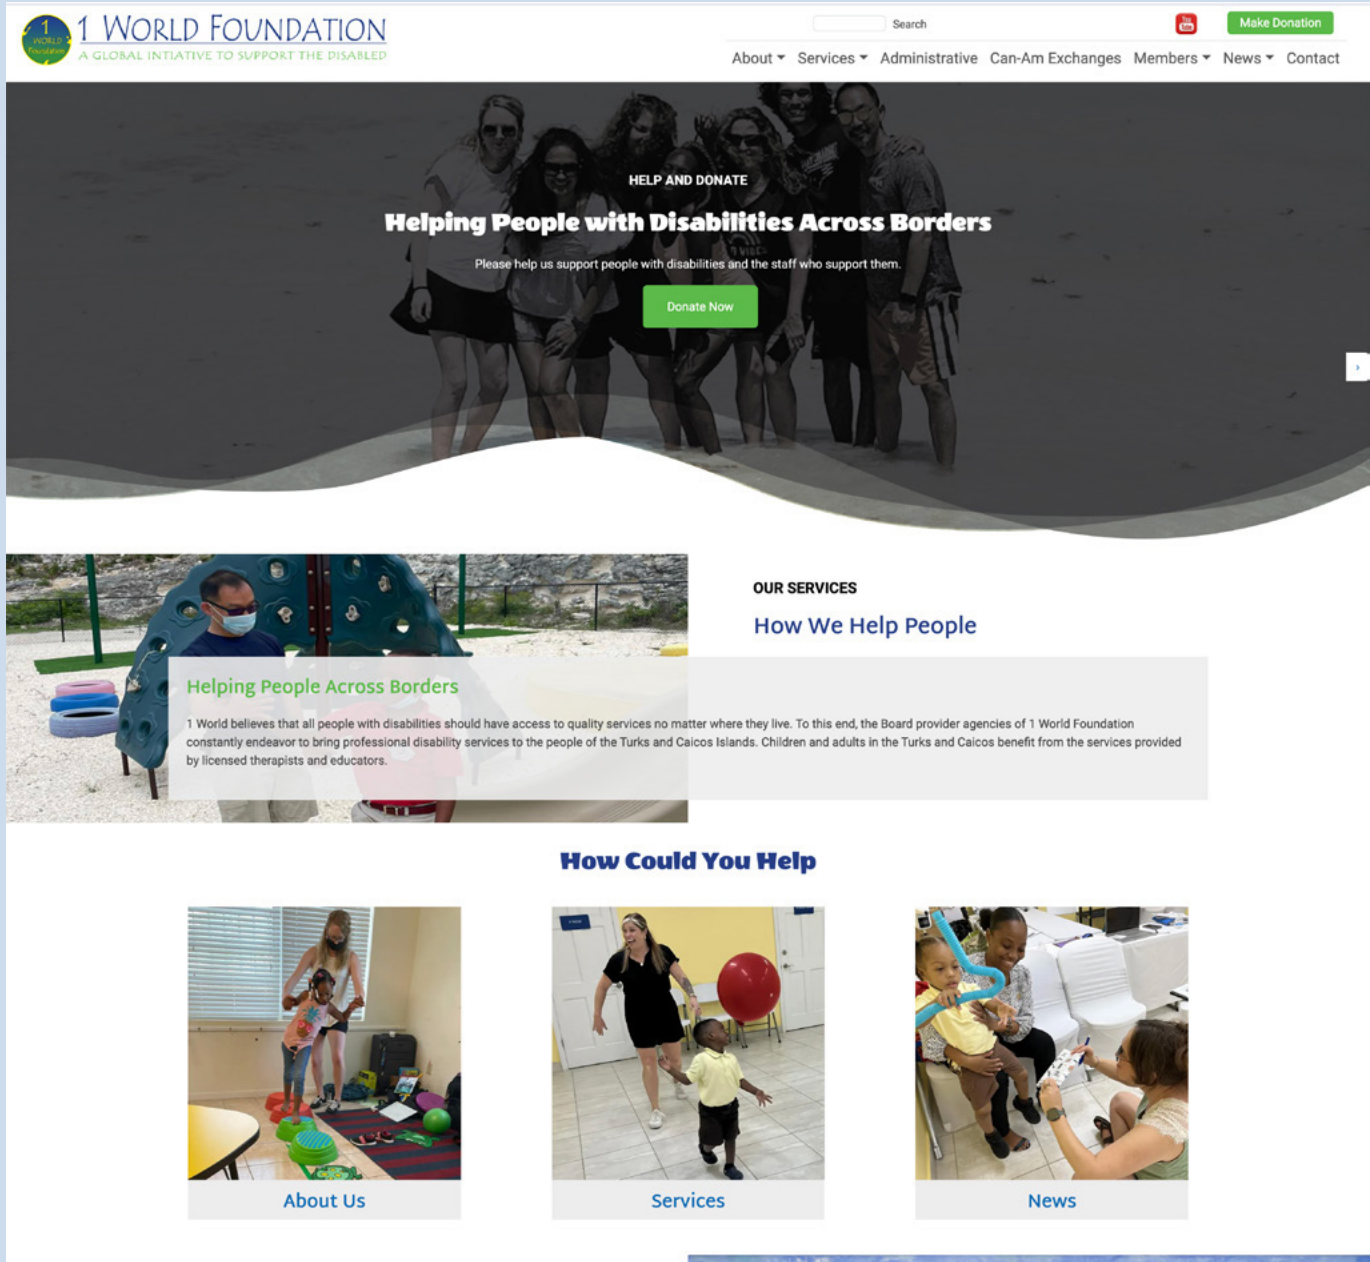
1 WORLD Foundation

1 WORLD FOUNDATION
A GLOBAL INTIATIVE TO SUPPORT THE DISABLED

Search

Make Donation

About Services Administrative Can-Am Exchanges Members News Contact

HELP AND DONATE

Helping People with Disabilities Across Borders

Please help us support people with disabilities and the staff who support them.

Donate Now

OUR SERVICES

How We Help People

Helping People Across Borders

1 World believes that all people with disabilities should have access to quality services no matter where they live. To this end, the Board provider agencies of 1 World Foundation constantly endeavor to bring professional disability services to the people of the Turks and Caicos Islands. Children and adults in the Turks and Caicos benefit from the services provided by licensed therapists and educators.

How Could You Help

About Us

Services

News